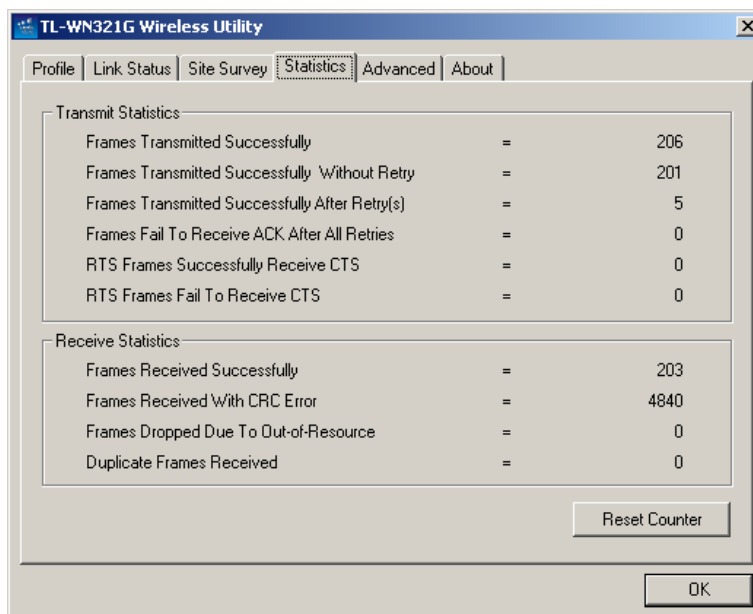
TL-WN321G Wireless Utility

Profile | Link Status | Site Survey | Statistics | Advanced | About

Transmit Statistics

| | | |
|---|---|---|
| Frames Transmitted Successfully | = | 206 |
| Frames Transmitted Successfully Without Retry | = | 201 |
| Frames Transmitted Successfully After Retry(s) | = | 5 |
| Frames Fail To Receive ACK After All Retries | = | 0 |
| RTS Frames Successfully Receive CTS | = | 0 |
| RTS Frames Fail To Receive CTS | = | 0 |

Receive Statistics

| | | |
|---|---|---|
| Frames Received Successfully | = | 203 |
| Frames Received With CRC Error | = | 4840 |
| Frames Dropped Due To Out-of-Resource | = | 0 |
| Duplicate Frames Received | = | 0 |

Reset Counter

OK